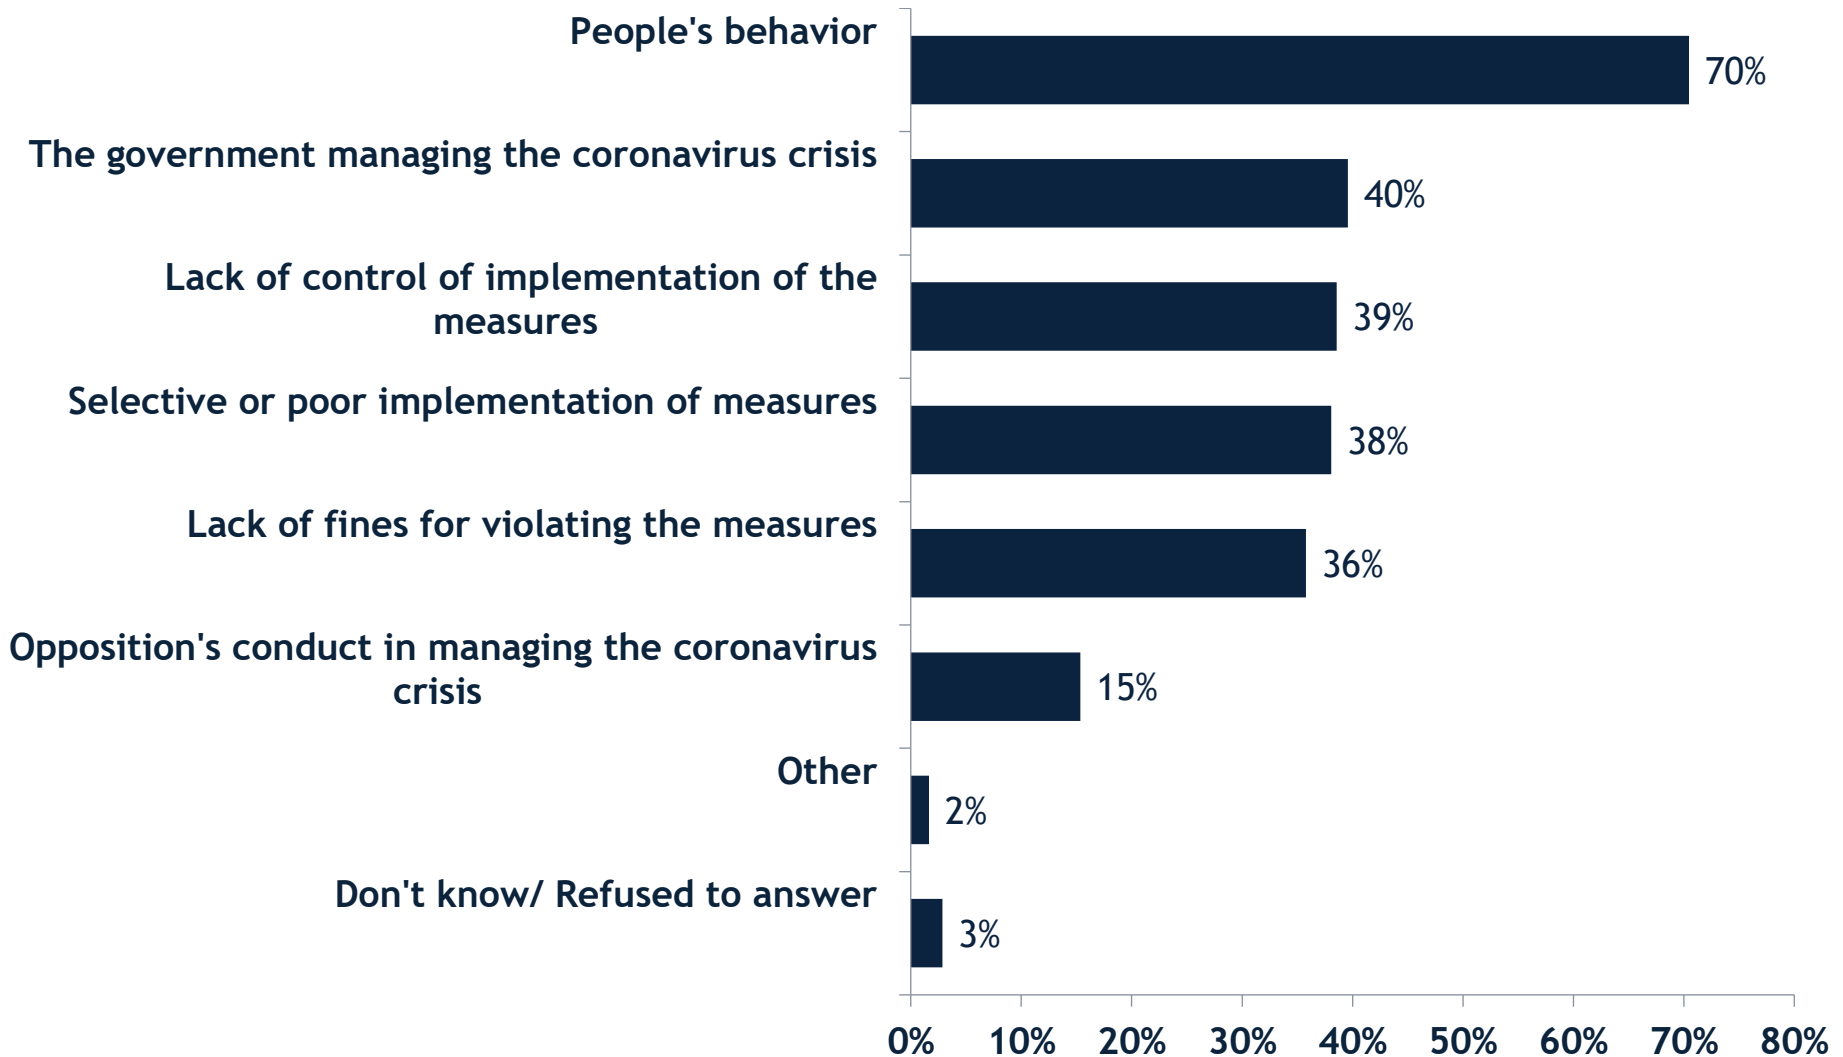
People's behavior
70%
The government managing the coronavirus crisis
40%
Lack of control of implementation of the measures
39%
Selective or poor implementation of measures
38%
Lack of fines for violating the measures
36%
Opposition's conduct in managing the coronavirus crisis
15%
Other
2%
Don't know/ Refused to answer
3%

0% 10% 20% 30% 40% 50% 60% 70% 80%